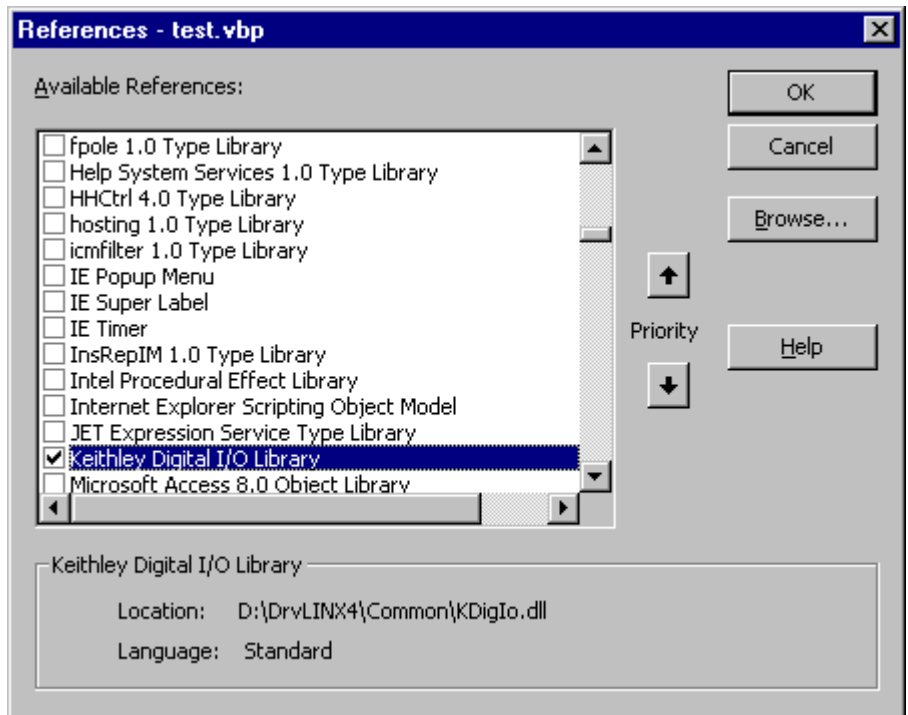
References - test.vbp

Available References:

fpole 1.0 Type Library
Help System Services 1.0 Type Library
HHCtrl 4.0 Type Library
hosting 1.0 Type Library
icmfilter 1.0 Type Library
IE Popup Menu
IE Super Label
IE Timer
InsRepIM 1.0 Type Library
Intel Procedural Effect Library
Internet Explorer Scripting Object Model
JET Expression Service Type Library
Keithley Digital I/O Library
Microsoft Access 8.0 Object Library

OK
Cancel
Browse...
Priority
Help

Keithley Digital I/O Library
Location: D:\DrvLINX4\Common\KDigIo.dll
Language: Standard